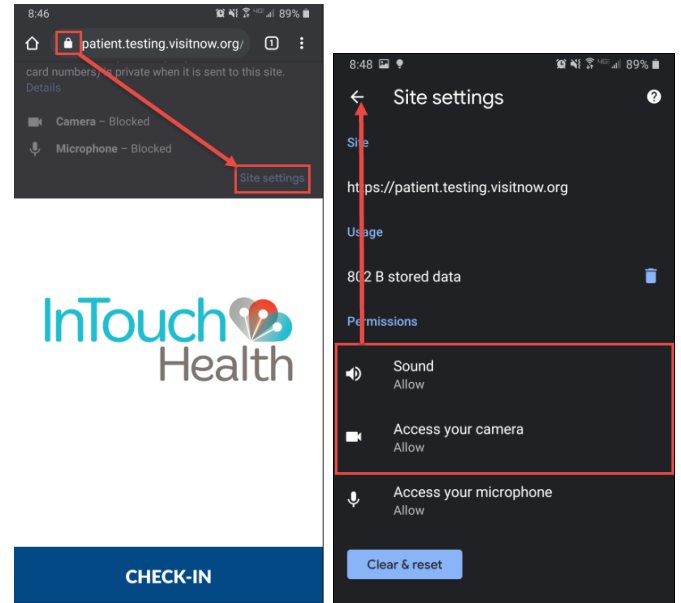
8:46 89%

patient.testing.visitnow.org/

1

card numbers) is private when it is sent to this site.

Details

Camera – Blocked

Microphone – Blocked

Site settings

InTouch Health

CHECK-IN

8:48 89%

Site settings

Site

https://patient.testing.visitnow.org

Usage

802 B stored data

Permissions

Sound

Allow

Access your camera

Allow

Access your microphone

Allow

Clear & reset